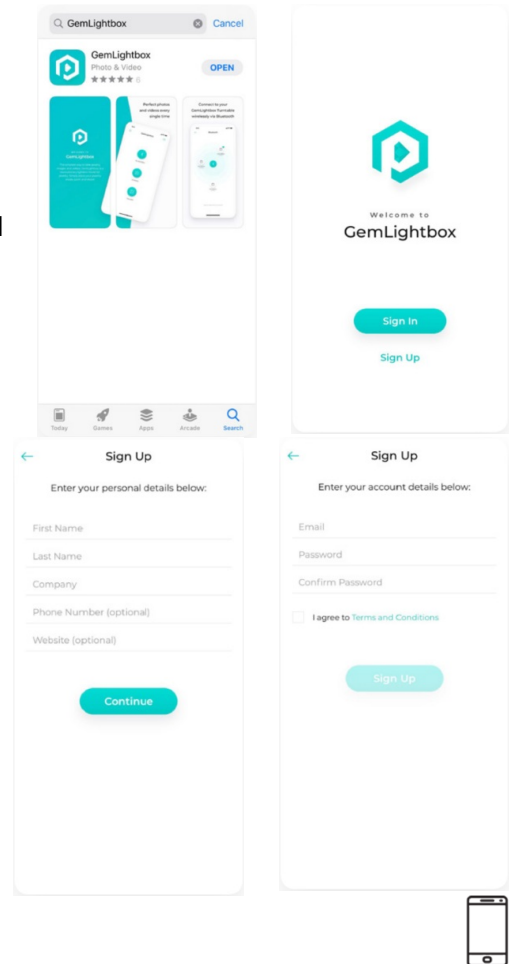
GemLightbox Cancel

GemLightbox
Photo & Video
★★★★★ 8
OPEN

GemLightbox

Perfect photos and videos every single time

Connect to your GemLightbox Turntable wirelessly via Bluetooth

Today Games Apps Arcade Search

Welcome to
GemLightbox

Sign In

Sign Up

Sign Up

Enter your personal details below:

First Name

Last Name

Company

Phone Number (optional)

Website (optional)

Continue

Sign Up

Enter your account details below:

Email

Password

Confirm Password

I agree to Terms and Conditions

Sign Up